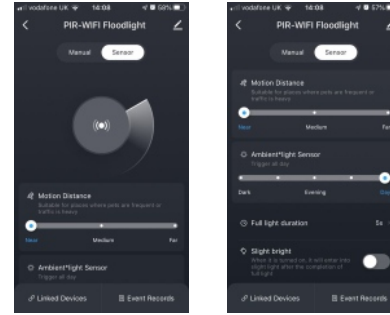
vodafone UK 14:08 58%
PIR-WIFI Floodlight
Manual Sensor
Motion Distance
Suitable for places where pets are frequent or traffic is heavy
Near Medium Far
Ambient*light Sensor
Trigger all day
Linked Devices
Event Records

vodafone UK 14:08 57%
PIR-WIFI Floodlight
Manual Sensor
Motion Distance
Suitable for places where pets are frequent or traffic is heavy
Near Medium Far
Ambient*light Sensor
Trigger all day
Dark Evening Day
Full light duration 5s
Slight bright
When it is turned on, it will enter into slight light after the completion of full light
Linked Devices
Event Records